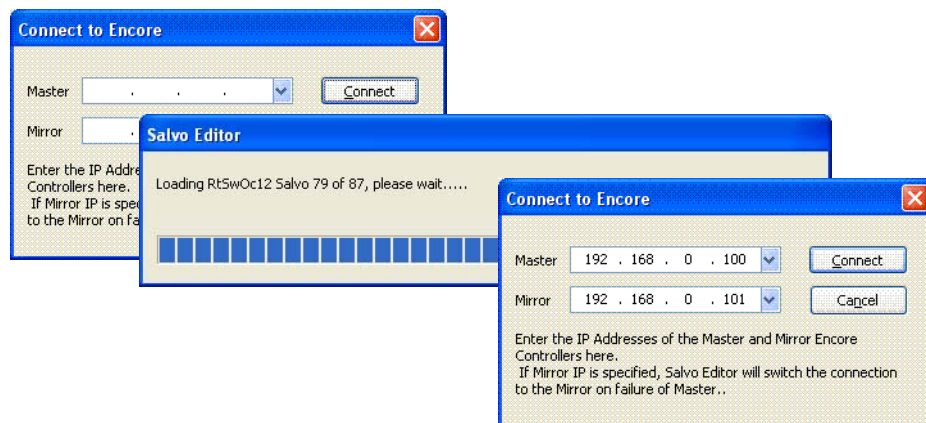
Connect to Encore

Master . . .

Connect

Mirror .

Enter the IP Addre

Controllers here.

If Mirror IP is spec

to the Mirror on fa

Salvo Editor

Loading RtSwOc12 Salvo 79 of 87, please wait.....

Connect to Encore

Master 192 . 168 . 0 . 100

Connect

Mirror 192 . 168 . 0 . 101

Cancel

Enter the IP Addresses of the Master and Mirror Encore Controllers here.

If Mirror IP is specified, Salvo Editor will switch the connection to the Mirror on failure of Master..